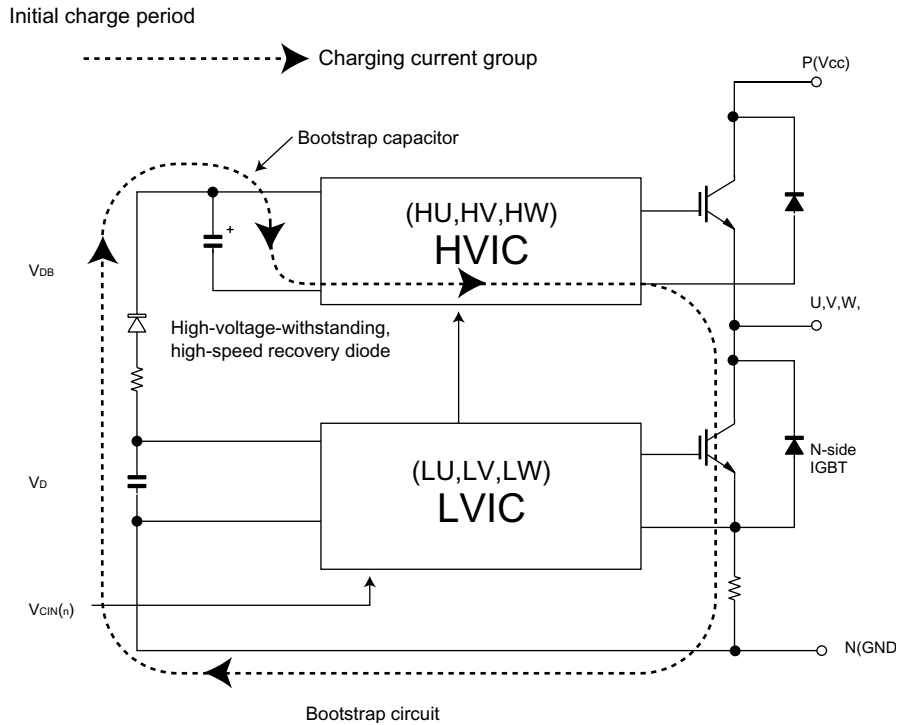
Initial charge period

Charging current group

P(Vcc)

Bootstrap capacitor

(HU,HV,HW)
HVIC

+

$V_{DB}$

U,V,W,

High-voltage-withstanding, high-speed recovery diode

(LU,LV,LW)
LVIC

N-side IGBT

$V_D$

$V_{CIN(n)}$

N(GND

Bootstrap circuit